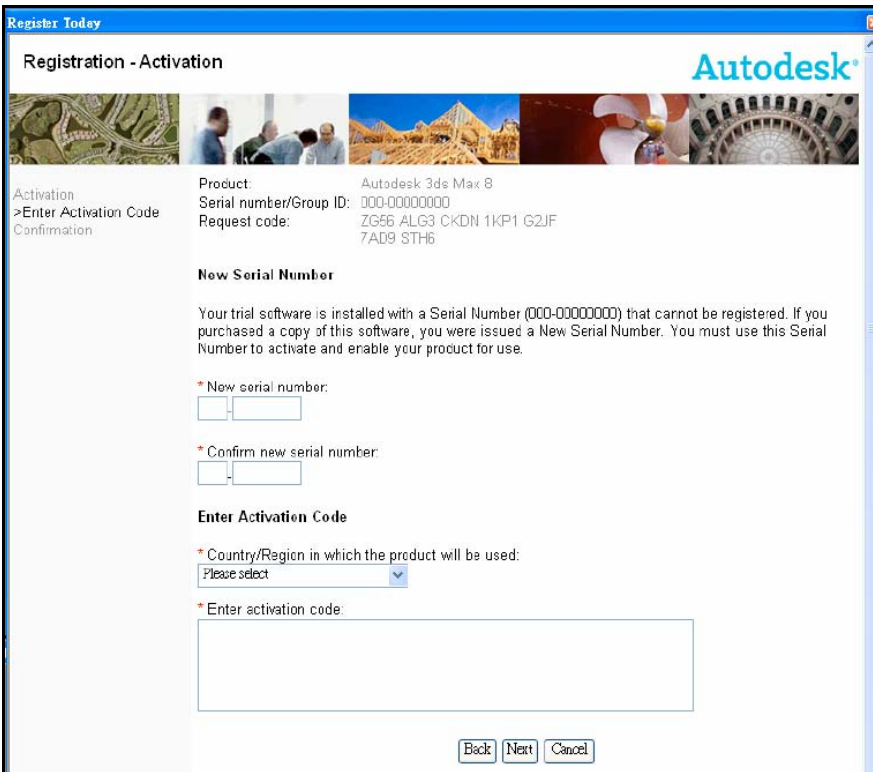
Register Today

Registration - Activation

Autodesk

Activation
>Enter Activation Code
Confirmation

Product: Autodesk 3ds Max 8
Serial number/Group ID: 000-00000000
Request code: ZG56 ALG3 CKDN 1KP1 G2JF 7AD9 STH6

New Serial Number

Your trial software is installed with a Serial Number (000-00000000) that cannot be registered. If you purchased a copy of this software, you were issued a New Serial Number. You must use this Serial Number to activate and enable your product for use.

* New serial number:

-

* Confirm new serial number:

-

Enter Activation Code

* Country/Region in which the product will be used:

Please select

* Enter activation code:

Back Next Cancel